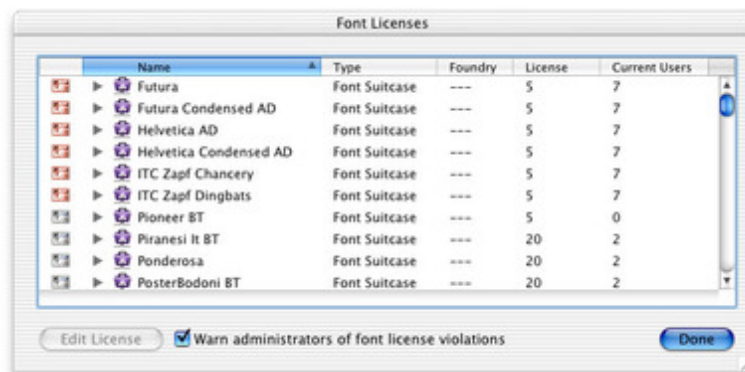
Font Licenses

| | Name | Type | Foundry | License | Current Users |
|---|---|---|---|---|---|
| | Futura | Font Suitcase | --- | 5 | 7 |
| | Futura Condensed AD | Font Suitcase | --- | 5 | 7 |
| | Helvetica AD | Font Suitcase | --- | 5 | 7 |
| | Helvetica Condensed AD | Font Suitcase | --- | 5 | 7 |
| | ITC Zapf Chancery | Font Suitcase | --- | 5 | 7 |
| | ITC Zapf Dingbats | Font Suitcase | --- | 5 | 7 |
| | Pioneer BT | Font Suitcase | --- | 5 | 0 |
| | Piranesi It BT | Font Suitcase | --- | 20 | 2 |
| | Ponderosa | Font Suitcase | --- | 20 | 2 |
| | PosterBodoni BT | Font Suitcase | --- | 20 | 2 |

Edit License

Warn administrators of font license violations

Done